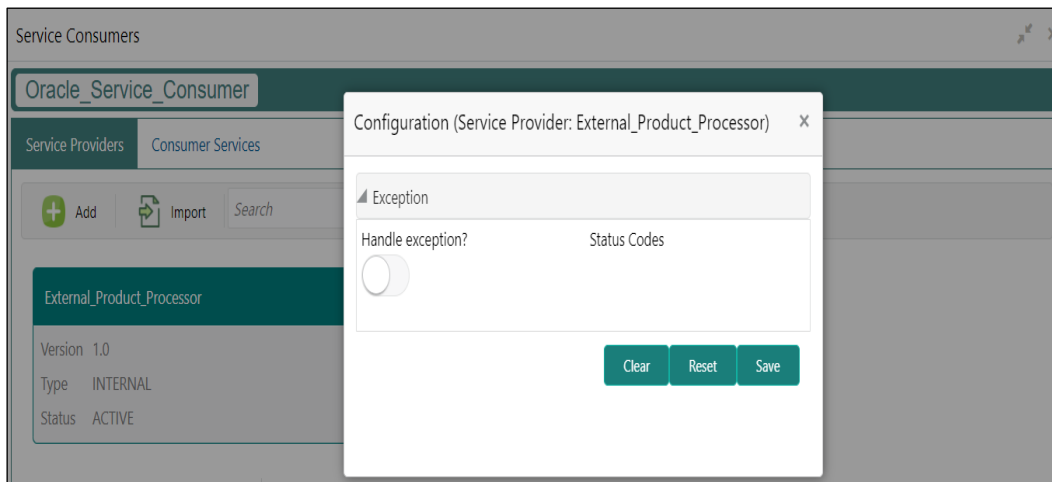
Service Consumers

Oracle_Service_Consumer

Service Providers

Consumer Services

Add

Import

Search

External_Product_Processor

Version 1.0

Type INTERNAL

Status ACTIVE

Configuration (Service Provider: External_Product_Processor)

×

Exception

Handle exception?

Status Codes

Clear

Reset

Save